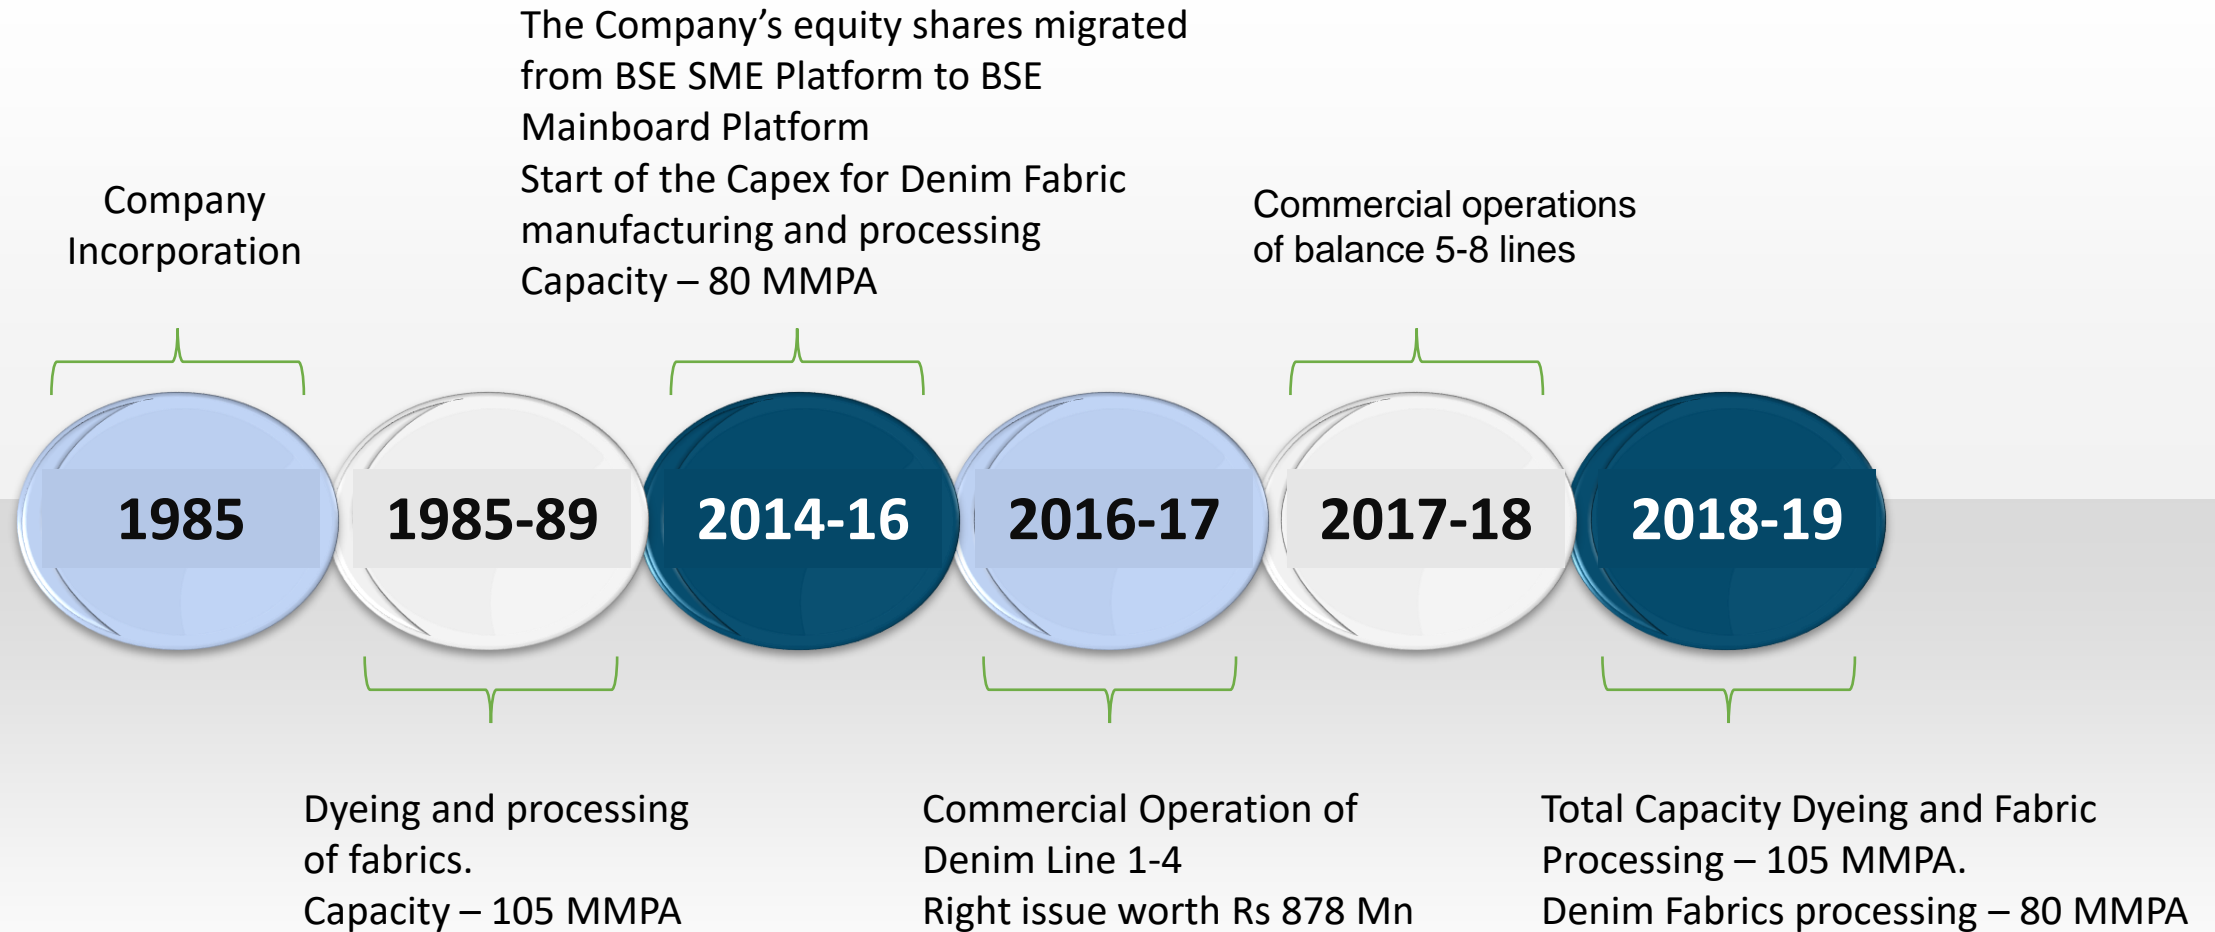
Company Incorporation

The Company’s equity shares migrated from BSE SME Platform to BSE Mainboard Platform
Start of the Capex for Denim Fabric manufacturing and processing
Capacity – 80 MMPA

Commercial operations of balance 5-8 lines

1985

1985-89

2014-16

2016-17

2017-18

2018-19

Dyeing and processing of fabrics.
Capacity – 105 MMPA

Commercial Operation of Denim Line 1-4
Right issue worth Rs 878 Mn

Total Capacity Dyeing and Fabric Processing – 105 MMPA.
Denim Fabrics processing – 80 MMPA